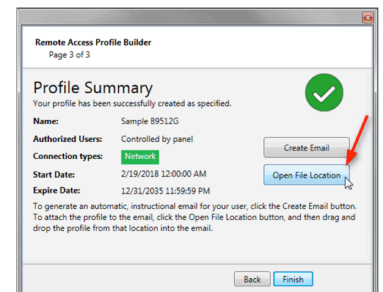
Remote Access Profile Builder
Page 3 of 3

Profile Summary
Your profile has been successfully created as specified.

Name: Sample B9512G
Authorized Users: Controlled by panel
Connection types: Network
Start Date: 2/19/2018 12:00:00 AM
Expire Date: 12/31/2035 11:59:59 PM

Create Email
Open File Location

To generate an automatic, instructional email for your user, click the Create Email button. To attach the profile to the email, click the Open File Location button, and then drag and drop the profile from that location into the email.

Back Finish